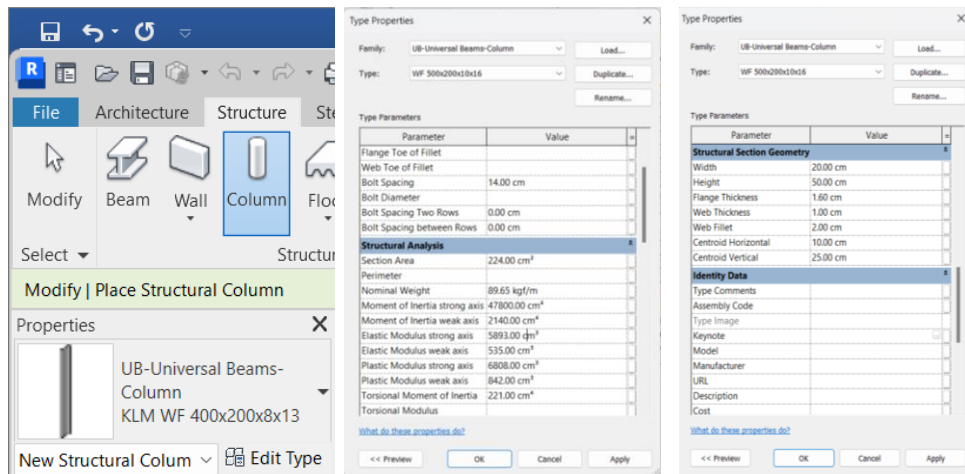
File Architecture Structure Ste

Modify Beam Wall Column Floo

Select ▾ Structur

Modify | Place Structural Column

Properties

UB-Universal Beams-Column
KLM WF 400x200x8x13

New Structural Colum Edit Type

Type Properties

Family: UB-Universal Beams-Column Load...
Type: WF 500x200x10x16 Duplicate...
Rename...

Type Parameters

| Parameter | Value |
|---|---|
| Flange Toe of Fillet | |
| Web Toe of Fillet | |
| Bolt Spacing | 14.00 cm |
| Bolt Diameter | |
| Bolt Spacing Two Rows | 0.00 cm |
| Bolt Spacing between Rows | 0.00 cm |
| **Structural Analysis** | |
| Section Area | 224.00 cm² |
| Perimeter | |
| Nominal Weight | 89.65 kgf/m |
| Moment of Inertia strong axis | 47800.00 cm⁴ |
| Moment of Inertia weak axis | 2140.00 cm⁴ |
| Elastic Modulus strong axis | 5893.00 cm³ |
| Elastic Modulus weak axis | 535.00 cm³ |
| Plastic Modulus strong axis | 6808.00 cm³ |
| Plastic Modulus weak axis | 842.00 cm³ |
| Torsional Moment of Inertia | 221.00 cm⁴ |
| Torsional Modulus | |

What do these properties do?

<< Preview OK Cancel Apply

Type Properties

Family: UB-Universal Beams-Column Load...
Type: WF 500x200x10x16 Duplicate...
Rename...

Type Parameters

| Parameter | Value |
|---|---|
| **Structural Section Geometry** | |
| Width | 20.00 cm |
| Height | 50.00 cm |
| Flange Thickness | 1.60 cm |
| Web Thickness | 1.00 cm |
| Web Fillet | 2.00 cm |
| Centroid Horizontal | 10.00 cm |
| Centroid Vertical | 25.00 cm |
| **Identity Data** | |
| Type Comments | |
| Assembly Code | |
| Type Image | |
| Keynote | |
| Model | |
| Manufacturer | |
| URL | |
| Description | |
| Cost | |

What do these properties do?

<< Preview OK Cancel Apply